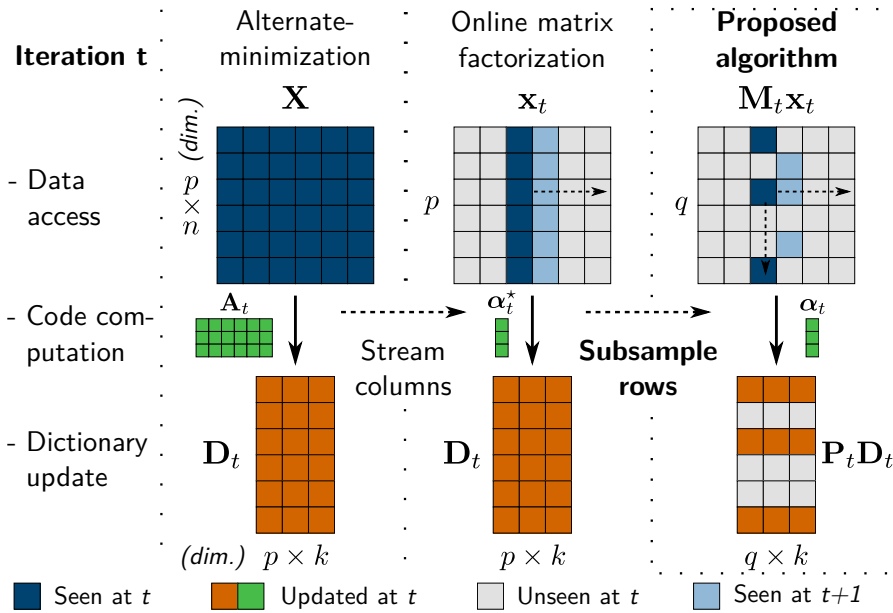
Iteration t

Alternate-minimization

Online matrix factorization

**Proposed algorithm**

$\mathbf{X}$

$\mathbf{x}_t$

$\mathbf{M}_t\mathbf{x}_t$

(dim.)

$p \times n$

$p$

$q$

- Data access

- Code computation

- Dictionary update

$\mathbf{A}_t$

$\boldsymbol{\alpha}_t^\star$

$\boldsymbol{\alpha}_t$

Stream columns

**Subsample rows**

$\mathbf{D}_t$

$\mathbf{D}_t$

$\mathbf{P}_t\mathbf{D}_t$

(dim.) $p \times k$

$p \times k$

$q \times k$

Seen at $t$

Updated at $t$

Unseen at $t$

Seen at $t$+1